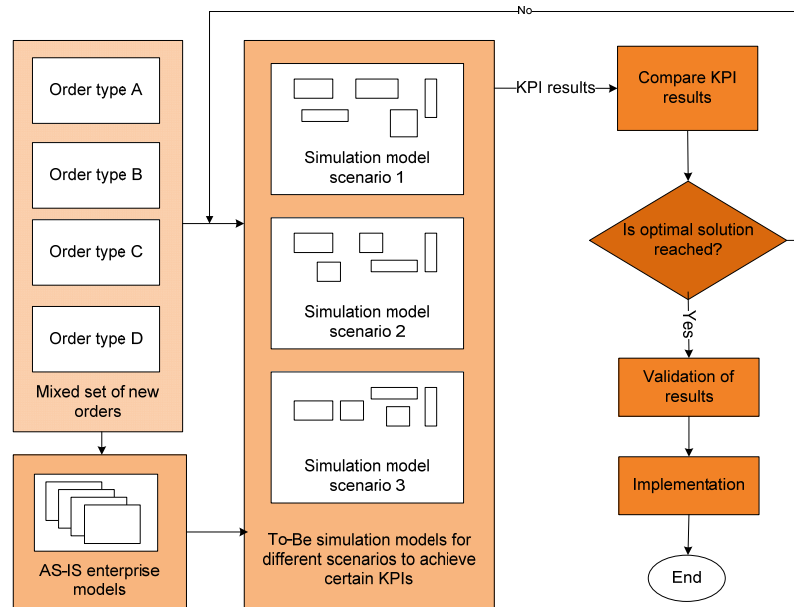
No

Order type A

Order type B

Order type C

Order type D

Mixed set of new orders

AS-IS enterprise models

Simulation model scenario 1

Simulation model scenario 2

Simulation model scenario 3

To-Be simulation models for different scenarios to achieve certain KPIs

KPI results

Compare KPI results

Is optimal solution reached?

Yes

Validation of results

Implementation

End